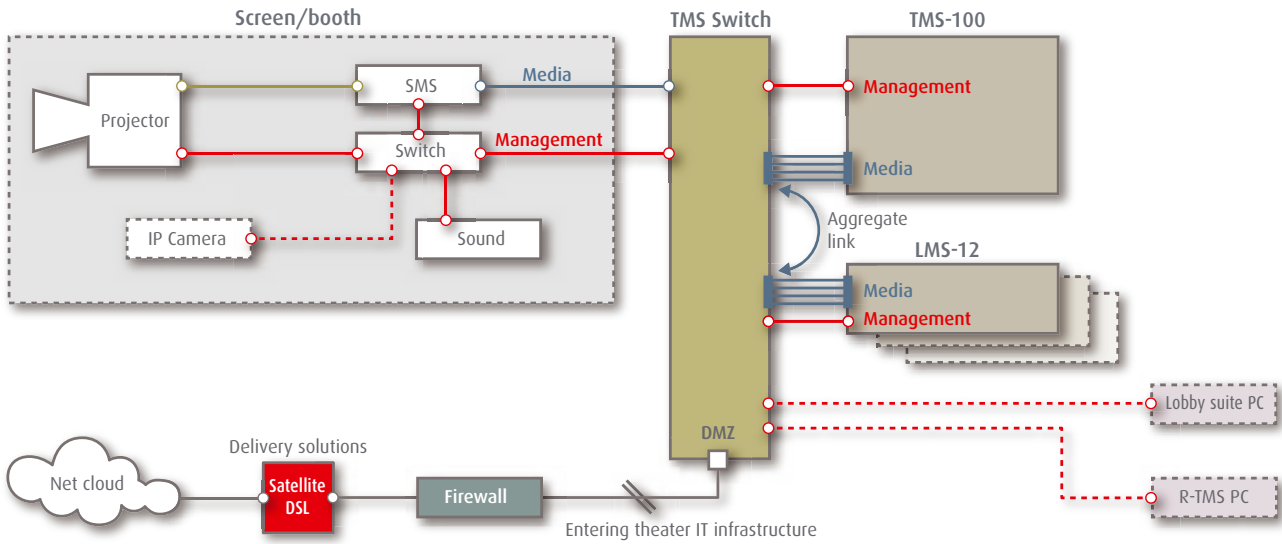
Screen/booth

Projector

SMS

Media

Switch

Management

IP Camera

Sound

TMS Switch

TMS-100

Management

Media

Aggregate link

LMS-12

Media

Management

Lobby suite PC

DMZ

R-TMS PC

Net cloud

Delivery solutions

Satellite DSL

Firewall

Entering theater IT infrastructure